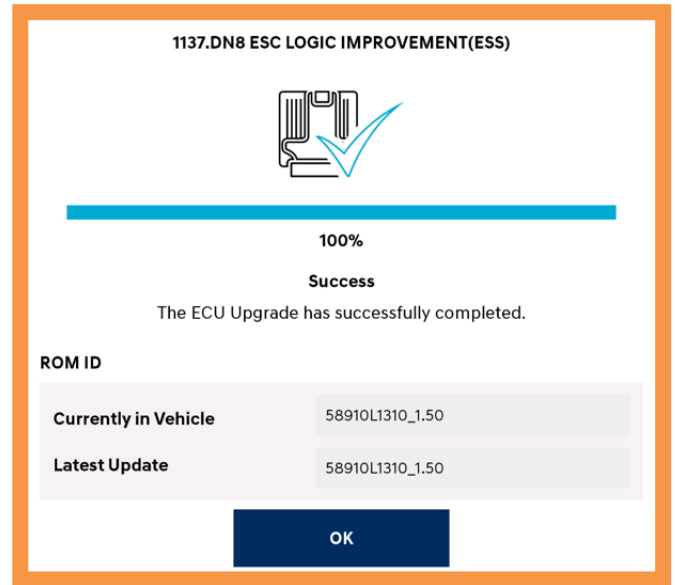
1137.DN8 ESC LOGIC IMPROVEMENT(ESS)

100%

Success

The ECU Upgrade has successfully completed.

ROM ID

| | |
|---|---|
| Currently in Vehicle | 58910L1310_1.50 |
| Latest Update | 58910L1310_1.50 |

OK